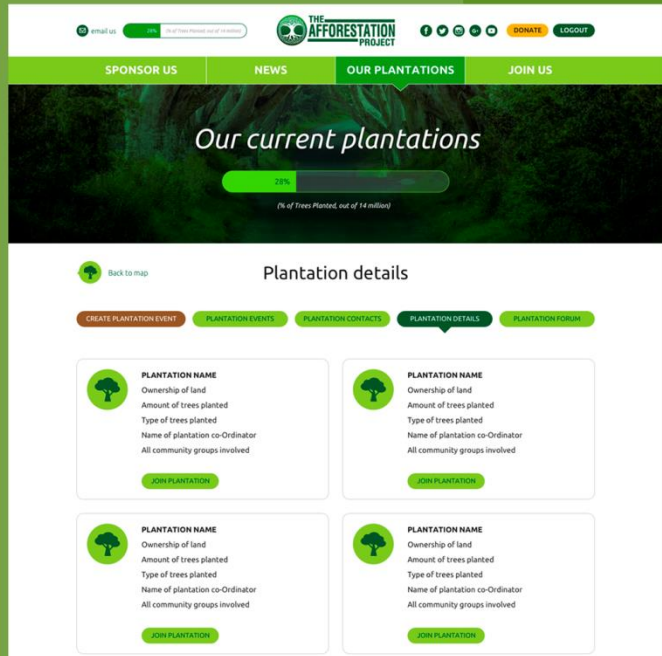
email us 28% (% of Trees Planted, out of 14 million)

THE AFFORESTATION PROJECT

DONATE LOGOUT

SPONSOR US NEWS OUR PLANTATIONS JOIN US

Our current plantations

28%

(% of Trees Planted, out of 14 million)

Back to map

Plantation details

CREATE PLANTATION EVENT PLANTATION EVENTS PLANTATION CONTACTS PLANTATION DETAILS PLANTATION FORUM

PLANTATION NAME
Ownership of land
Amount of trees planted
Type of trees planted
Name of plantation co-Ordinator
All community groups involved
JOIN PLANTATION

PLANTATION NAME
Ownership of land
Amount of trees planted
Type of trees planted
Name of plantation co-Ordinator
All community groups involved
JOIN PLANTATION

PLANTATION NAME
Ownership of land
Amount of trees planted
Type of trees planted
Name of plantation co-Ordinator
All community groups involved
JOIN PLANTATION

PLANTATION NAME
Ownership of land
Amount of trees planted
Type of trees planted
Name of plantation co-Ordinator
All community groups involved
JOIN PLANTATION